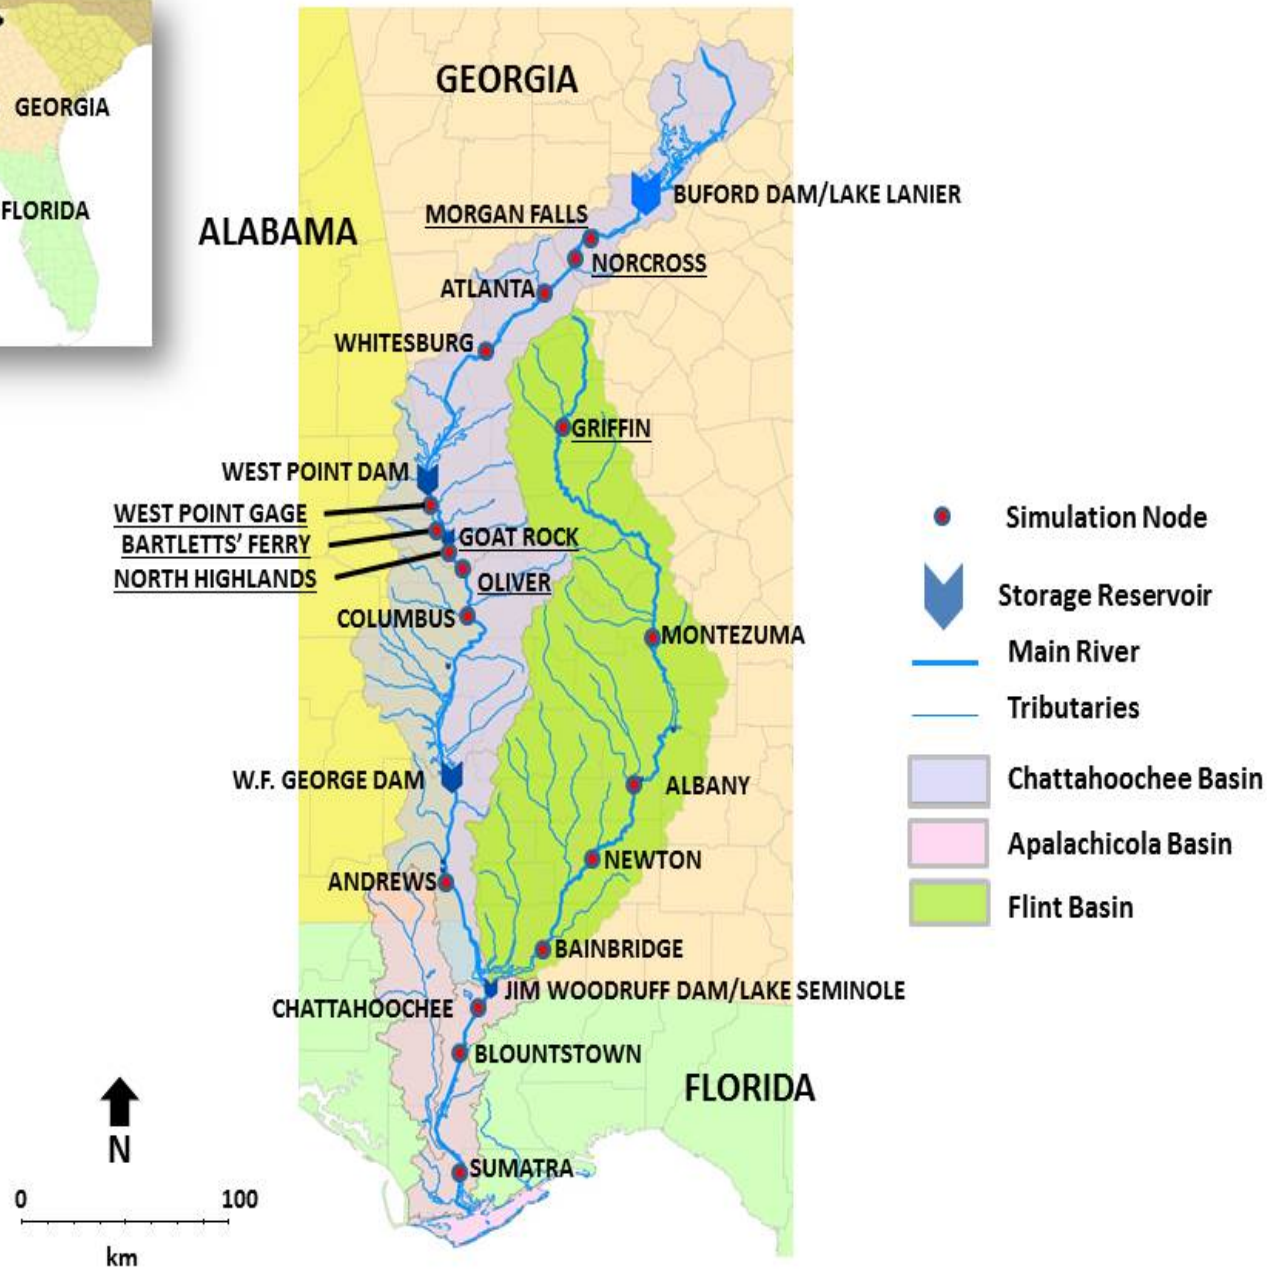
GEORGIA

FLORIDA

GEORGIA

ALABAMA

BUFORD DAM/LAKE LANIER

MORGAN FALLS

NORCROSS

ATLANTA

WHITESBURG

GRIFFIN

WEST POINT DAM

WEST POINT GAGE

BARTLETTS' FERRY

NORTH HIGHLANDS

GOAT ROCK

OLIVER

COLUMBUS

MONTEZUMA

W.F. GEORGE DAM

ALBANY

NEWTON

ANDREWS

BAINBRIDGE

JIM WOODRUFF DAM/LAKE SEMINOLE

CHATTAHOOCHEE

BLOUNTSTOWN

FLORIDA

SUMATRA

N

0 100

km

Simulation Node

Storage Reservoir

Main River

Tributaries

Chattahoochee Basin

Apalachicola Basin

Flint Basin